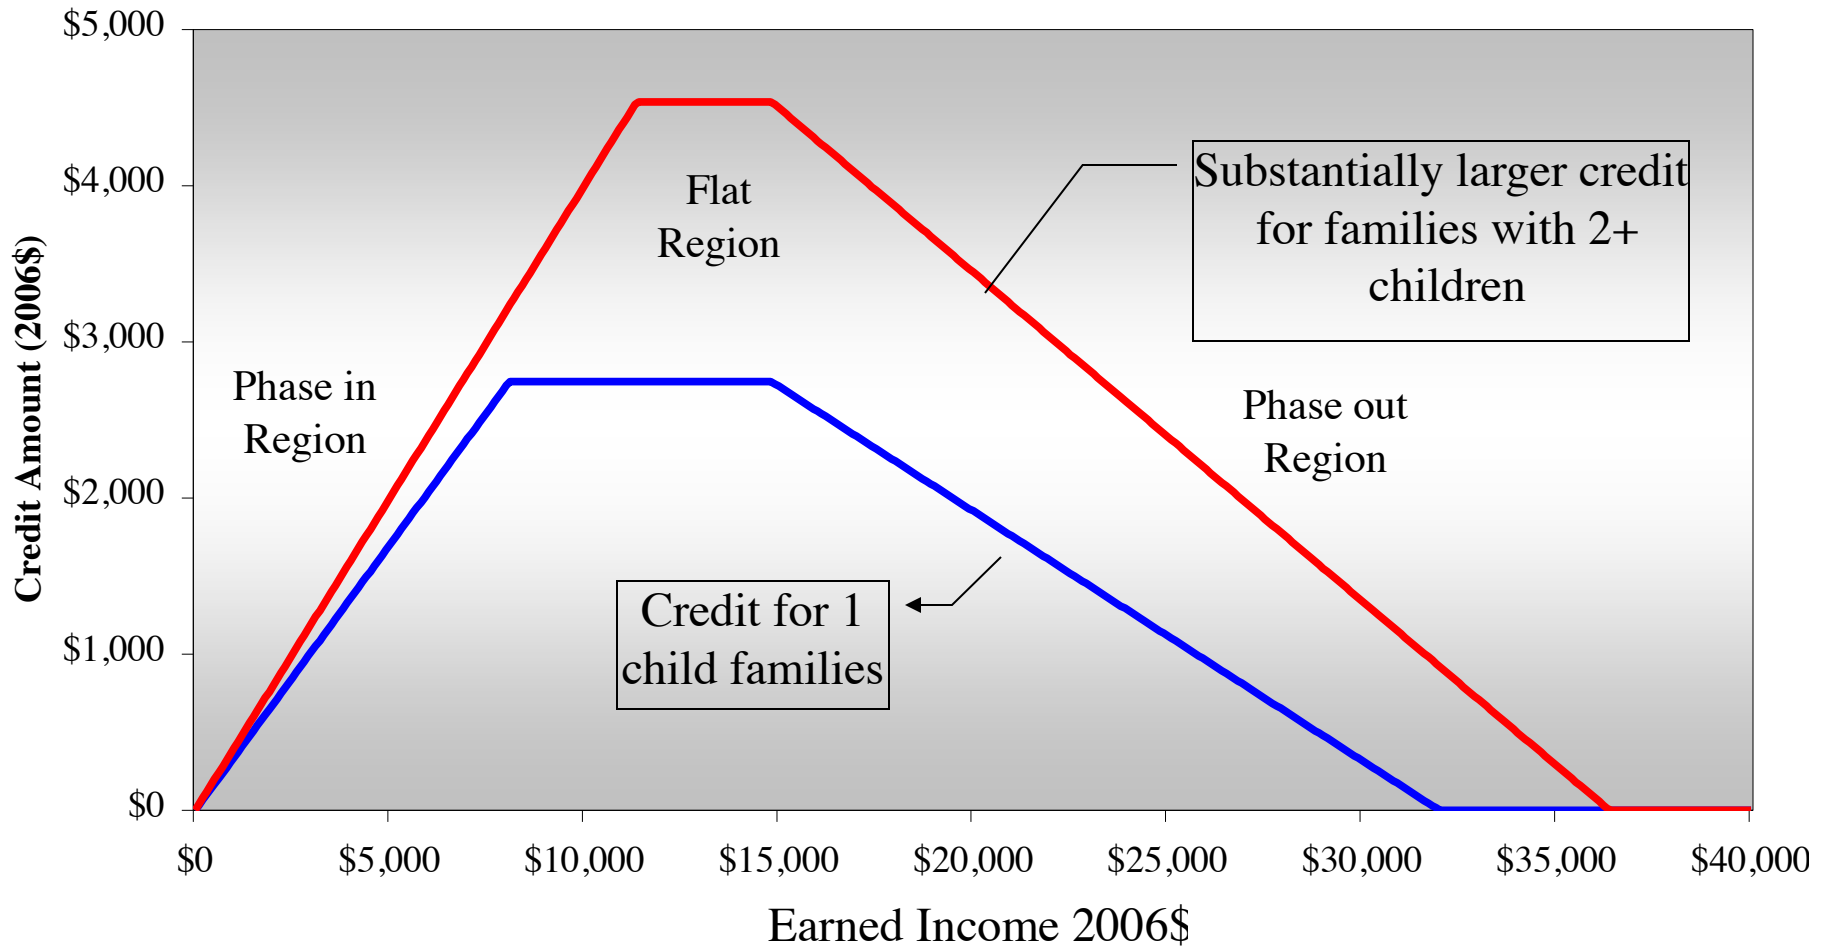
$5,000

$4,000

$3,000

$2,000

$1,000

$0

Credit Amount (2006$)

Flat Region

Substantially larger credit for families with 2+ children

Phase in Region

Phase out Region

Credit for 1 child families

$0 $5,000 $10,000 $15,000 $20,000 $25,000 $30,000 $35,000 $40,000

Earned Income 2006$